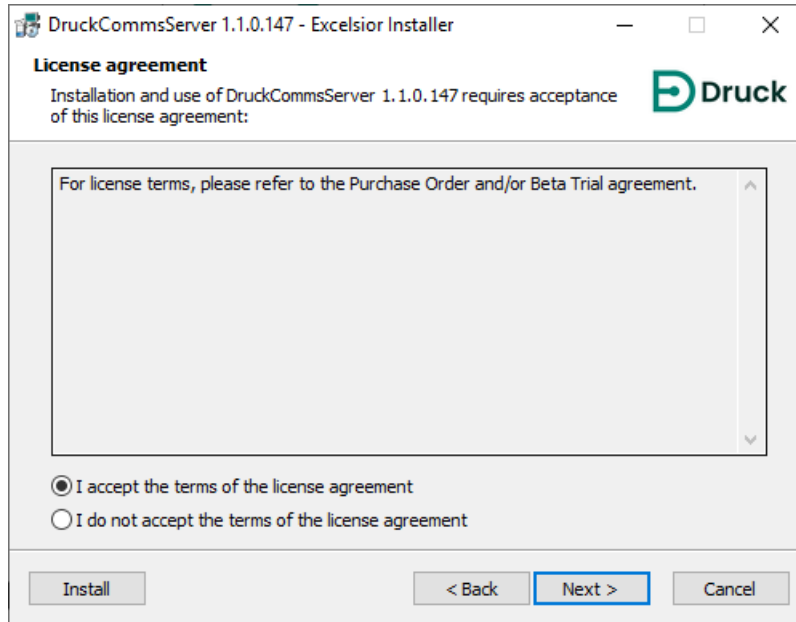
DruckCommsServer 1.1.0.147 - Excelsior Installer

License agreement

Installation and use of DruckCommsServer 1.1.0.147 requires acceptance of this license agreement:

Druck

For license terms, please refer to the Purchase Order and/or Beta Trial agreement.

I accept the terms of the license agreement

I do not accept the terms of the license agreement

Install

< Back

Next >

Cancel